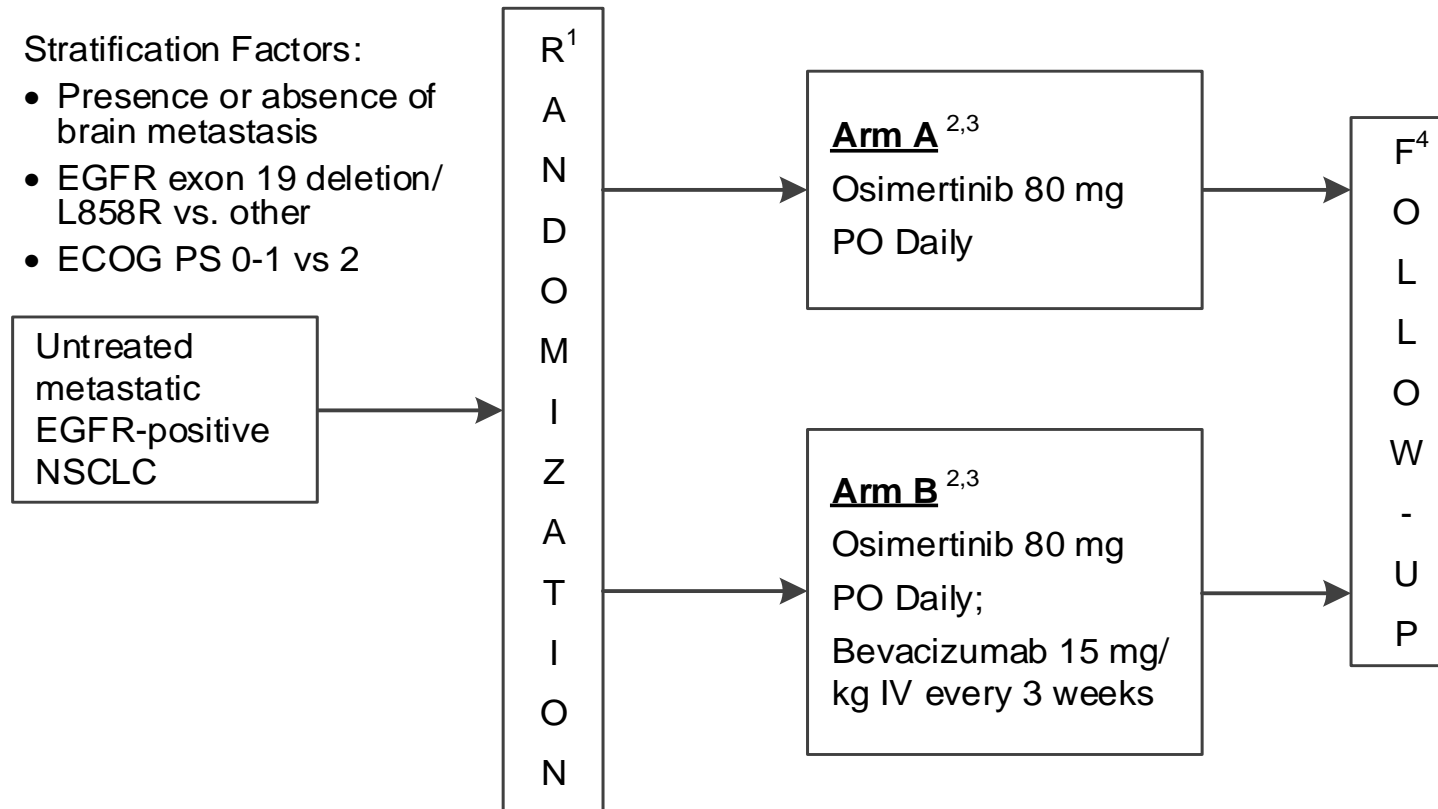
Stratification Factors:

- Presence or absence of brain metastasis
- EGFR exon 19 deletion/ L858R vs. other
- ECOG PS 0-1 vs 2

Untreated metastatic EGFR-positive NSCLC

R$^1$ A N D O M I Z A T I O N

**Arm A** $^{2,3}$
Osimertinib 80 mg
PO Daily

**Arm B** $^{2,3}$
Osimertinib 80 mg
PO Daily;
Bevacizumab 15 mg/ kg IV every 3 weeks

F$^4$ O L L O W - U P